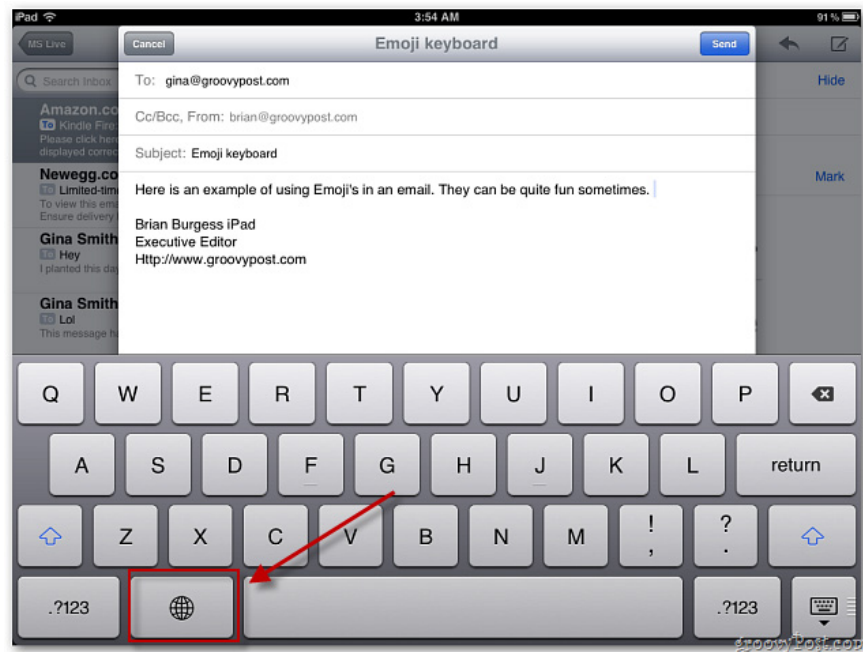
iPad
3:54 AM
91 %

MS Live
Search Inbox
Amazon.co
To Kindle Fire
Please click her
displayed correc
Newegg.co
To Limited-tim
To view this ema
Ensure delivery
Gina Smith
To Hey
I planted this da
Gina Smith
To Lol
This message h

Hide
Mark

Cancel
Emoji keyboard
Send

To: gina@groovypost.com
Cc/Bcc, From: brian@groovypost.com
Subject: Emoji keyboard

Here is an example of using Emoji's in an email. They can be quite fun sometimes.

Brian Burgess iPad
Executive Editor
Http://www.groovypost.com

Q W E R T Y U I O P
A S D F G H J K L return
Z X C V B N M ! , ? .
.?123 .?123

groovyPost.com